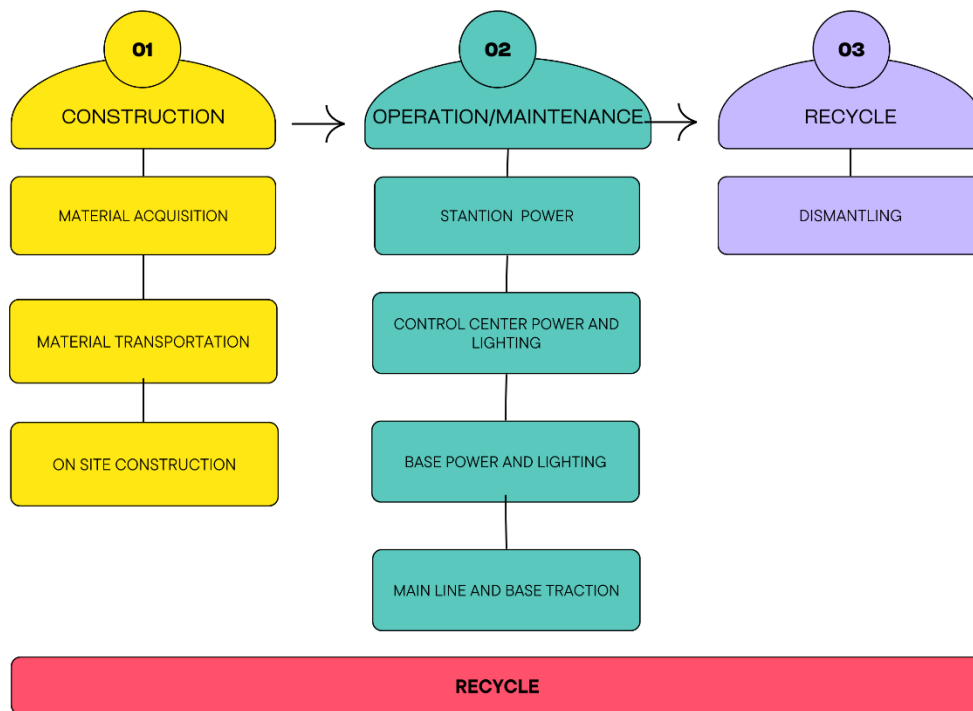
01
CONSTRUCTION

MATERIAL ACQUISITION

MATERIAL TRANSPORTATION

ON SITE CONSTRUCTION

02
OPERATION/MAINTENANCE

STANTION POWER

CONTROL CENTER POWER AND LIGHTING

BASE POWER AND LIGHTING

MAIN LINE AND BASE TRACTION

03
RECYCLE

DISMANTLING

RECYCLE